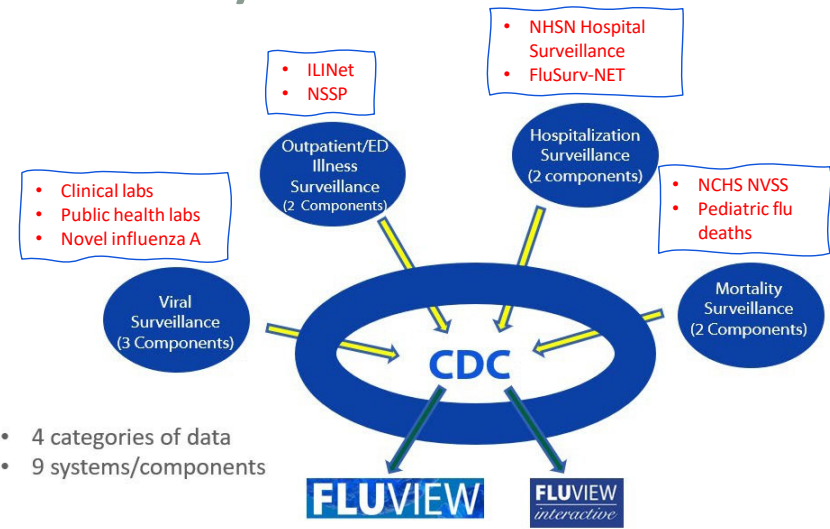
• NHSN Hospital Surveillance
• FluSurv-NET

• ILINet
• NSSP

Outpatient/ED Illness Surveillance (2 Components)

Hospitalization Surveillance (2 components)

• Clinical labs
• Public health labs
• Novel influenza A

• NCHS NVSS
• Pediatric flu deaths

Viral Surveillance (3 Components)

Mortality Surveillance (2 Components)

CDC

• 4 categories of data
• 9 systems/components

FLUVIEW

FLUVIEW interactive